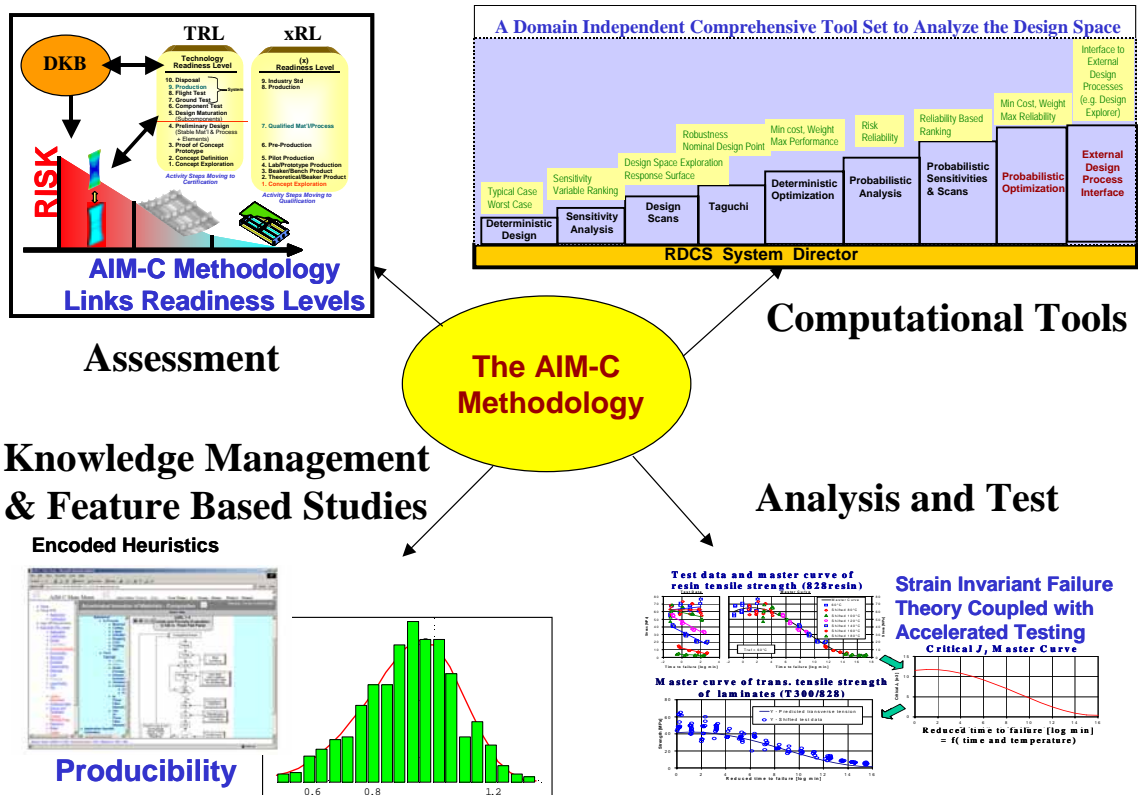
DKB

TRL

Technology Readiness Level

10. Disposal
9. Production
8. Flight Test
7. Ground Test
6. Component Test
5. Design Maturation (Subcomponents)
4. Preliminary Design (Stable Mat'l & Process + Elements)
3. Proof of Concept Prototype
2. Concept Definition
1. Concept Exploration

System

Activity Steps Moving to Certification

xRL

(x) Readiness Level

9. Industry Std
8. Production
7. Qualified Mat'l/Process
6. Pre-Production
5. Pilot Production
4. Lab/Prototype Production
3. Beaker/Bench Product
2. Theoretical/Beaker Product
1. Concept Exploration

Activity Steps Moving to Qualification

RISK

AIM-C Methodology Links Readiness Levels

Assessment

A Domain Independent Comprehensive Tool Set to Analyze the Design Space

Typical Case
Worst Case

Deterministic Design

Sensitivity
Variable Ranking

Sensitivity Analysis

Design Space Exploration
Response Surface

Design Scans

Robustness
Nominal Design Point

Taguchi

Min cost, Weight
Max Performance

Deterministic Optimization

Risk
Reliability

Probabilistic Analysis

Reliability Based Ranking

Probabilistic Sensitivities & Scans

Min Cost, Weight
Max Reliability

Probabilistic Optimization

Interface to External Design Processes (e.g. Design Explorer)

External Design Process Interface

RDCS System Director

Computational Tools

The AIM-C Methodology

Knowledge Management & Feature Based Studies

Encoded Heuristics

Producibility

0.6 0.8 1.2

Analysis and Test

Test data and master curve of resin tensile strength (828resin)

Time to failure [log min]

Strain Invariant Failure Theory Coupled with Accelerated Testing

Critical J, Master Curve

Reduced time to failure [log min] = f( time and temperature)

Master curve of trans. tensile strength of laminates (T300/828)

Y - Predicted transverse tension
Y - Shifted test data

Reduced time to failure [log min]